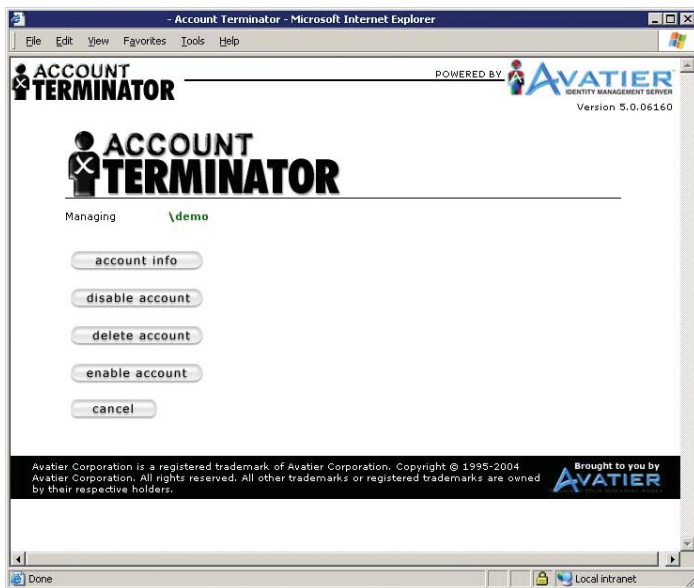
- Account Terminator - Microsoft Internet Explorer

File Edit View Favorites Tools Help

ACCOUNT TERMINATOR

POWERED BY AVATIER IDENTITY MANAGEMENT SERVER

Version 5.0.06160

ACCOUNT TERMINATOR

Managing \demo

account info

disable account

delete account

enable account

cancel

Avatier Corporation is a registered trademark of Avatier Corporation. Copyright © 1995-2004 Avatier Corporation. All rights reserved. All other trademarks or registered trademarks are owned by their respective holders.

Brought to you by AVATIER

Done

Local intranet